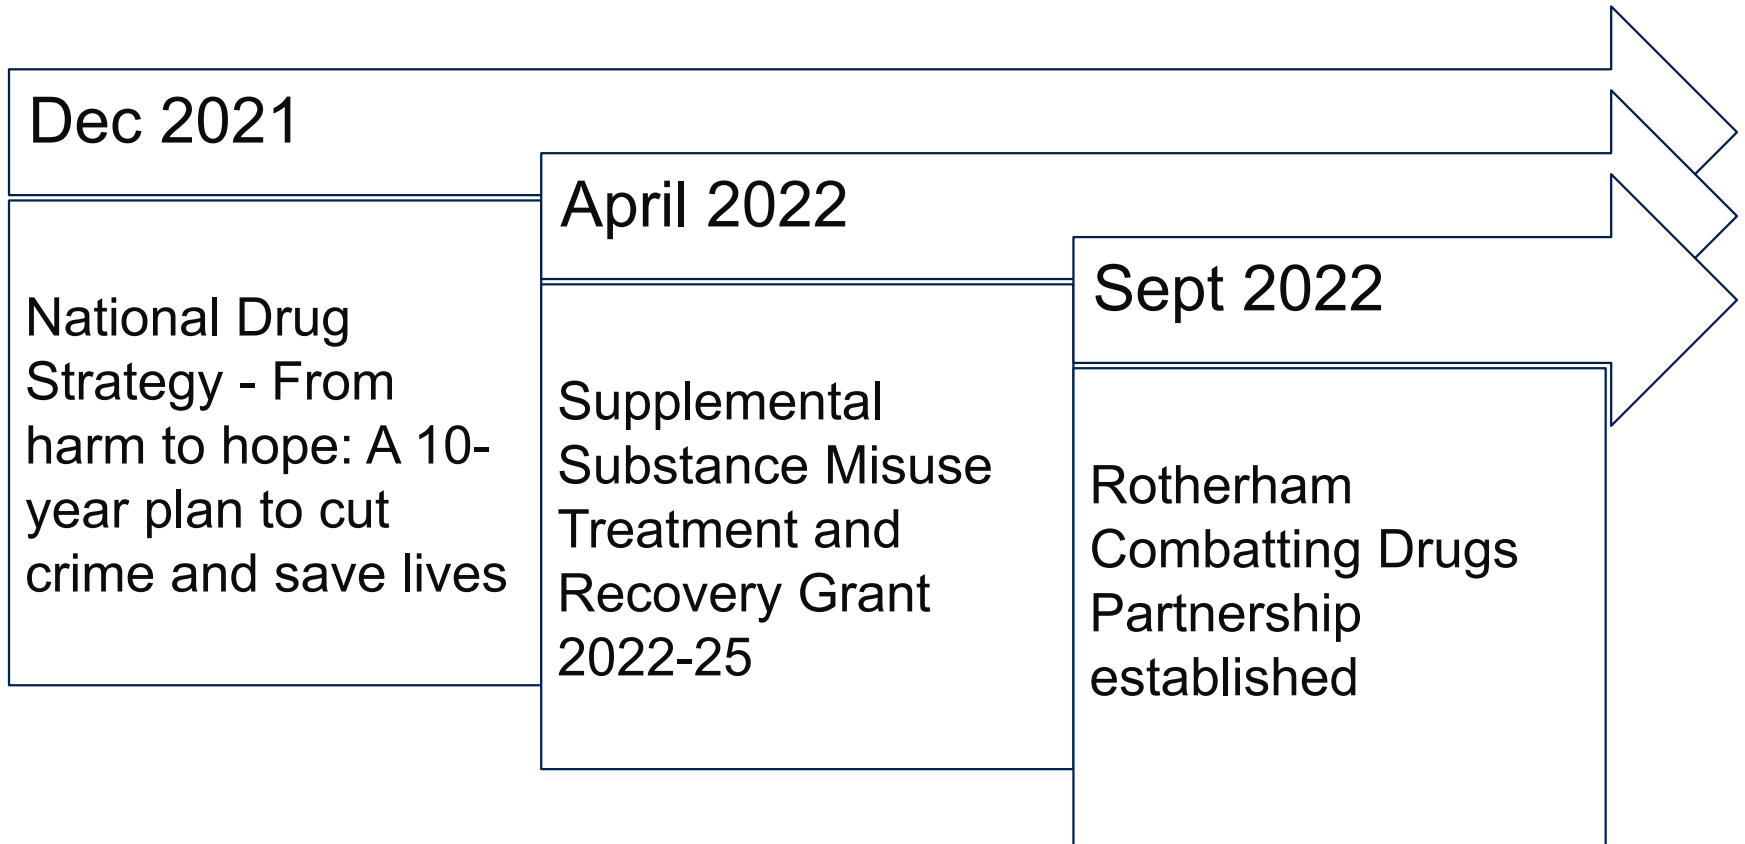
Dec 2021

National Drug Strategy - From harm to hope: A 10-year plan to cut crime and save lives

April 2022

Supplemental Substance Misuse Treatment and Recovery Grant 2022-25

Sept 2022

Rotherham Combatting Drugs Partnership established